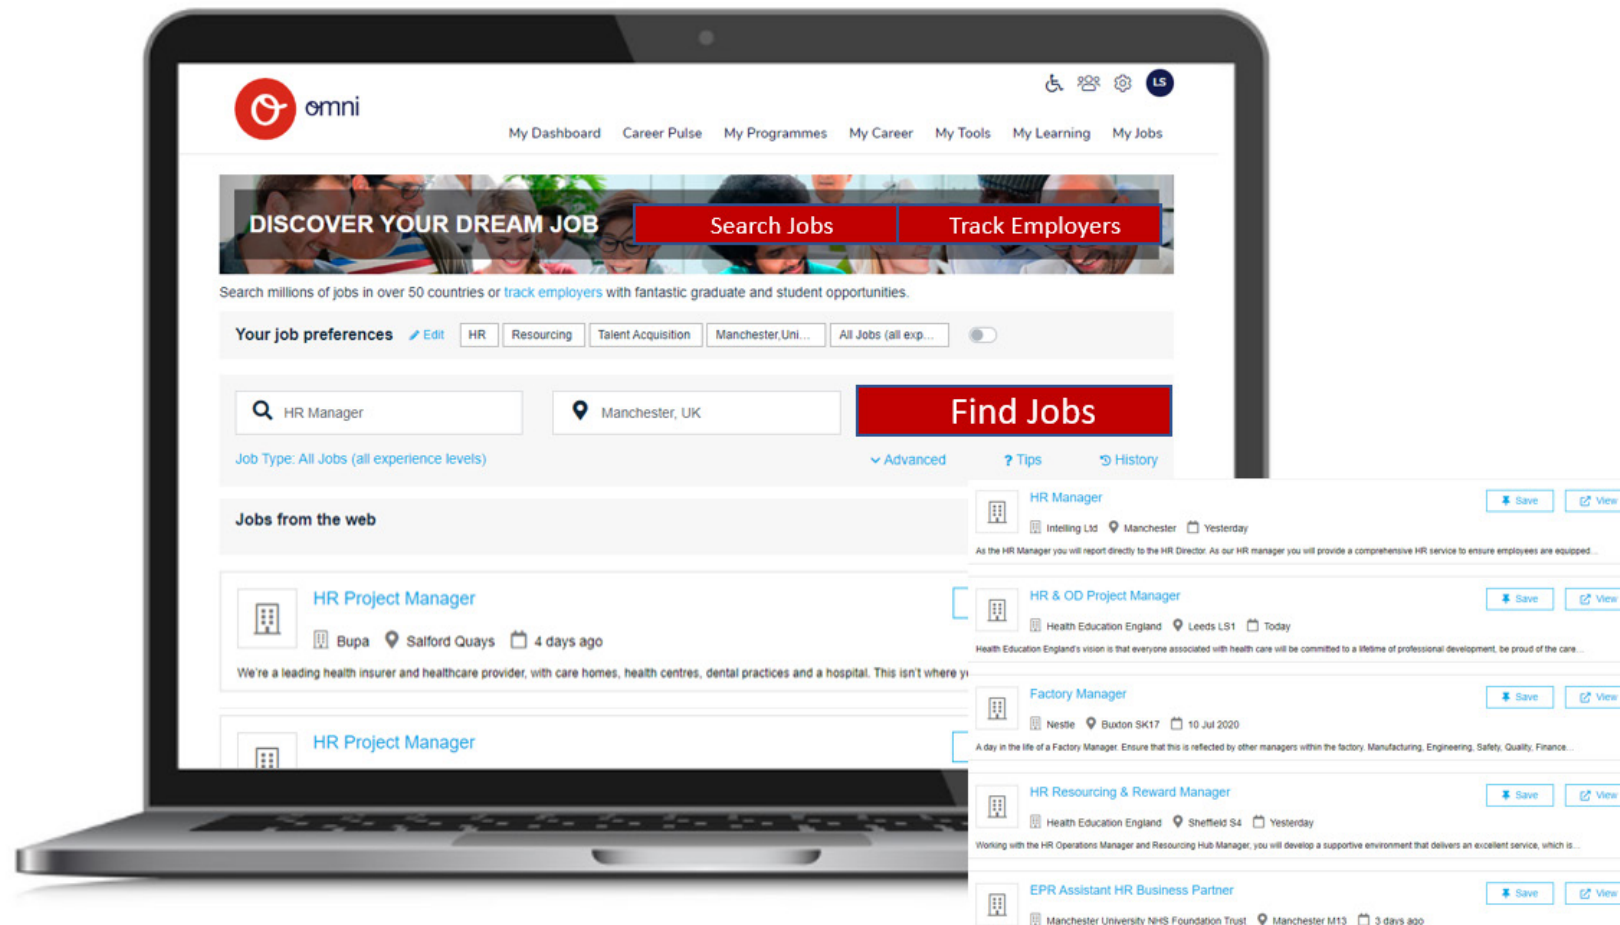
omni

LS

My Dashboard My Programmes Career Pulse My Career My Tools My Learning My Jobs

DISCOVER YOUR DREAM JOB

Search Jobs

Track Employers

Search millions of jobs in over 50 countries or track employers with fantastic graduate and student opportunities.

Your job preferences Edit HR Resourcing Talent Acquisition Manchester,Uni... All Jobs (all exp...

HR Manager

Manchester, UK

Find Jobs

Job Type: All Jobs (all experience levels)

Advanced ? Tips History

Jobs from the web

HR Project Manager

Bupa Salford Quays 4 days ago

We're a leading health insurer and healthcare provider, with care homes, health centres, dental practices and a hospital. This isn't where y

HR Project Manager

HR Manager

Intelling Ltd Manchester Yesterday

As the HR Manager you will report directly to the HR Director. As our HR manager you will provide a comprehensive HR service to ensure employees are equipped...

Save View

HR & OD Project Manager

Health Education England Leeds LS1 Today

Health Education England's vision is that everyone associated with health care will be committed to a lifetime of professional development, be proud of the care...

Save View

Factory Manager

Nestle Buxton SK17 10 Jul 2020

A day in the life of a Factory Manager. Ensure that this is reflected by other managers within the factory. Manufacturing, Engineering, Safety, Quality, Finance...

Save View

HR Resourcing & Reward Manager

Health Education England Sheffield S4 Yesterday

Working with the HR Operations Manager and Resourcing Hub Manager, you will develop a supportive environment that delivers an excellent service, which is...

Save View

EPR Assistant HR Business Partner

Manchester University NHS Foundation Trust Manchester M13 3 days ago

Save View